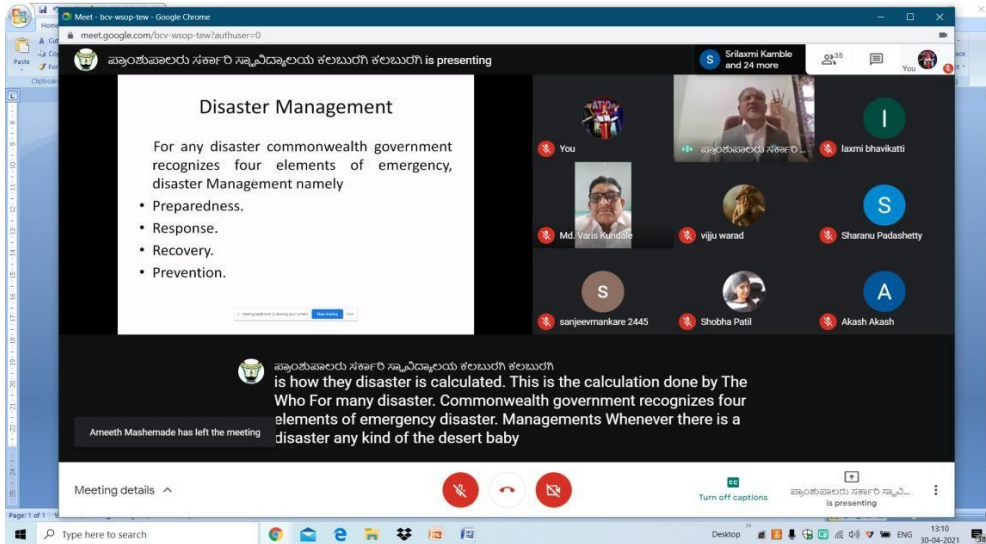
Meet - bcv-wsop-tew - Google Chrome

meet.google.com/bcv-wsop-tew?authuser=0

ಪ್ರಾಂಶುಪಾಲರು ಸರ್ಕಾರಿ ಸ್ನಾತಕೋತ್ತರ ಮಹಾವಿದ್ಯಾಲಯ ಕಲಬುರಗಿ ಕಲಬುರಗಿ is presenting

Srilaxmi Kamble and 24 more

35

You

Disaster Management

For any disaster commonwealth government recognizes four elements of emergency, disaster Management namely

• Preparedness.
• Response.
• Recovery.
• Prevention.

Stop sharing

You

ಪ್ರಾಂಶುಪಾಲರು ಸರ್ಕಾರಿ ಸ...

laxmi bhavikatti

Md. Varis Kundale

vijju warad

Sharanu Padashetty

sanjeevmankare 2445

Shobha Patil

Akash Akash

ಪ್ರಾಂಶುಪಾಲರು ಸರ್ಕಾರಿ ಸ್ನಾತಕೋತ್ತರ ಮಹಾವಿದ್ಯಾಲಯ ಕಲಬುರಗಿ ಕಲಬುರಗಿ
is how they disaster is calculated. This is the calculation done by The Who For many disaster. Commonwealth government recognizes four elements of emergency disaster. Managements Whenever there is a disaster any kind of the desert baby

Ameeth Mashemade has left the meeting

Meeting details

Turn off captions

ಪ್ರಾಂಶುಪಾಲರು ಸರ್ಕಾರಿ ಸ್ನಾ... is presenting

Page: 1 of 1

Type here to search

Desktop

ENG

13:10
30-04-2021